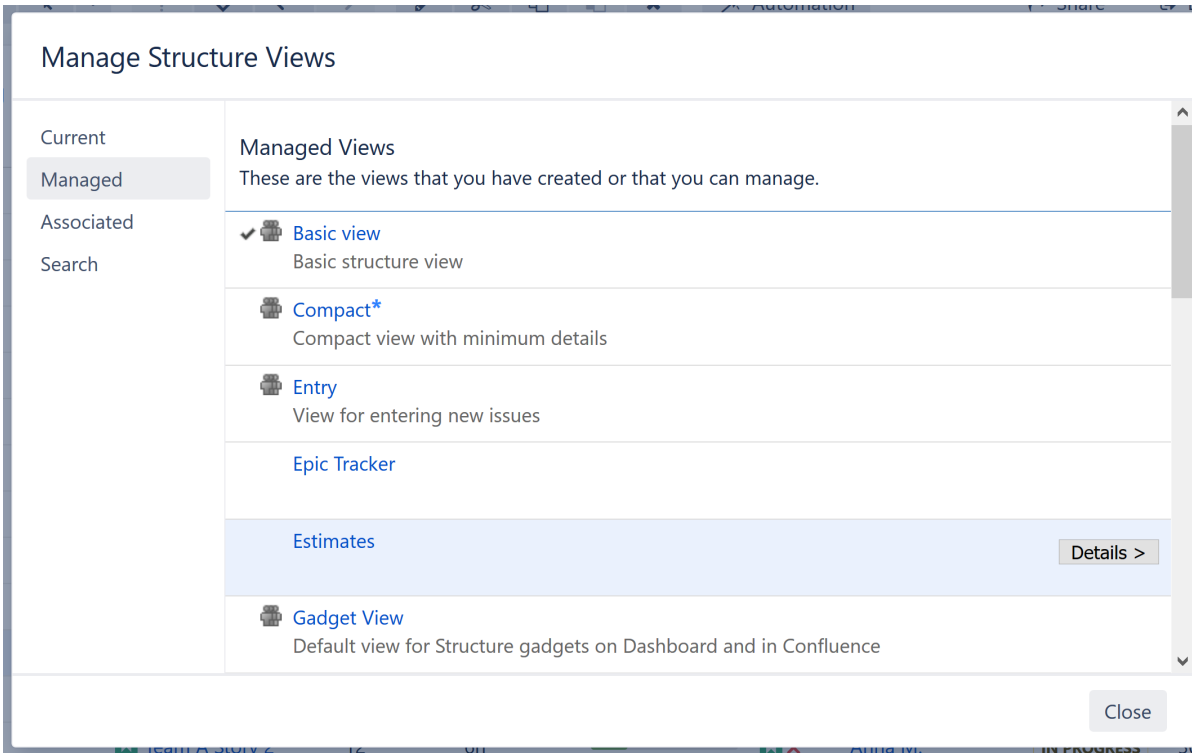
Manage Structure Views

Current
Managed
Associated
Search

Managed Views
These are the views that you have created or that you can manage.

Basic view
Basic structure view

Compact*
Compact view with minimum details

Entry
View for entering new issues

Epic Tracker

Estimates
Details >

Gadget View
Default view for Structure gadgets on Dashboard and in Confluence

Close